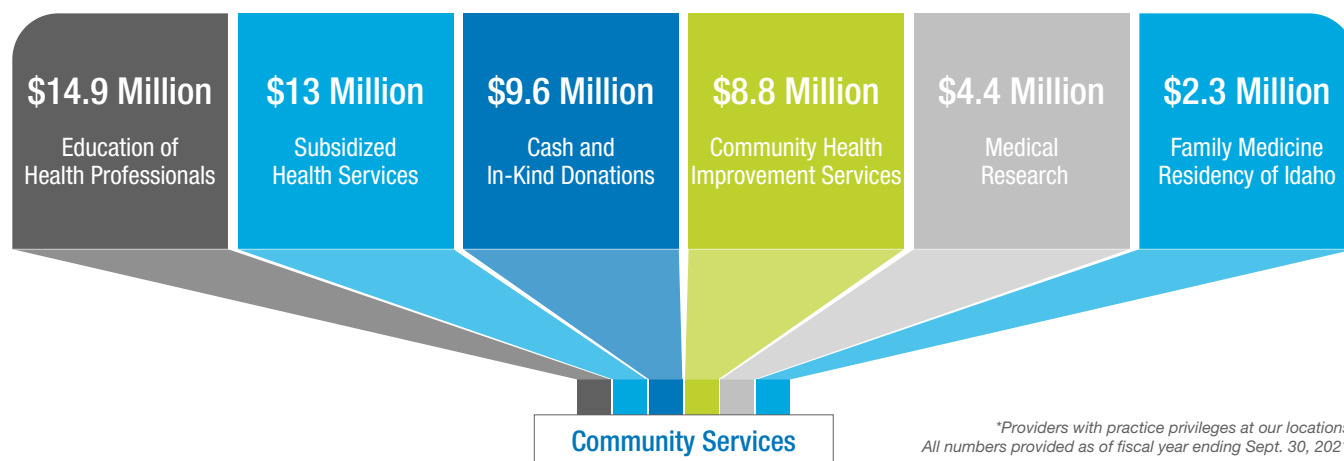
$14.9 Million
Education of Health Professionals

$13 Million
Subsidized Health Services

$9.6 Million
Cash and In-Kind Donations

$8.8 Million
Community Health Improvement Services

$4.4 Million
Medical Research

$2.3 Million
Family Medicine Residency of Idaho

Community Services

*Providers with practice privileges at our location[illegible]
All numbers provided as of fiscal year ending Sept. 30, 202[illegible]